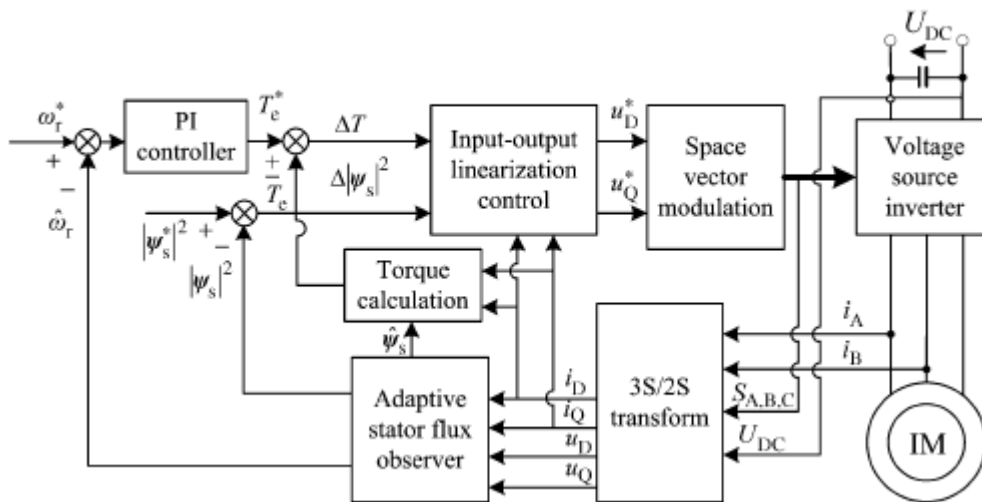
$U_{DC}$

$\omega_r^*$

PI controller

$T_e^*$

$\Delta T$

Input-output linearization control

$u_D^*$

$u_Q^*$

Space vector modulation

Voltage source inverter

+

−

$\hat{\omega}_r$

$\frac{+}{-}$

$T_e$

$\Delta|\psi_s|^2$

$|\psi_s^*|^2$ +

−

$|\psi_s|^2$

Torque calculation

$\hat{\psi}_s$

$i_A$

$i_B$

Adaptive stator flux observer

$i_D$

$i_Q$

$u_D$

$u_Q$

3S/2S transform

$S_{A,B,C}$

$U_{DC}$

IM